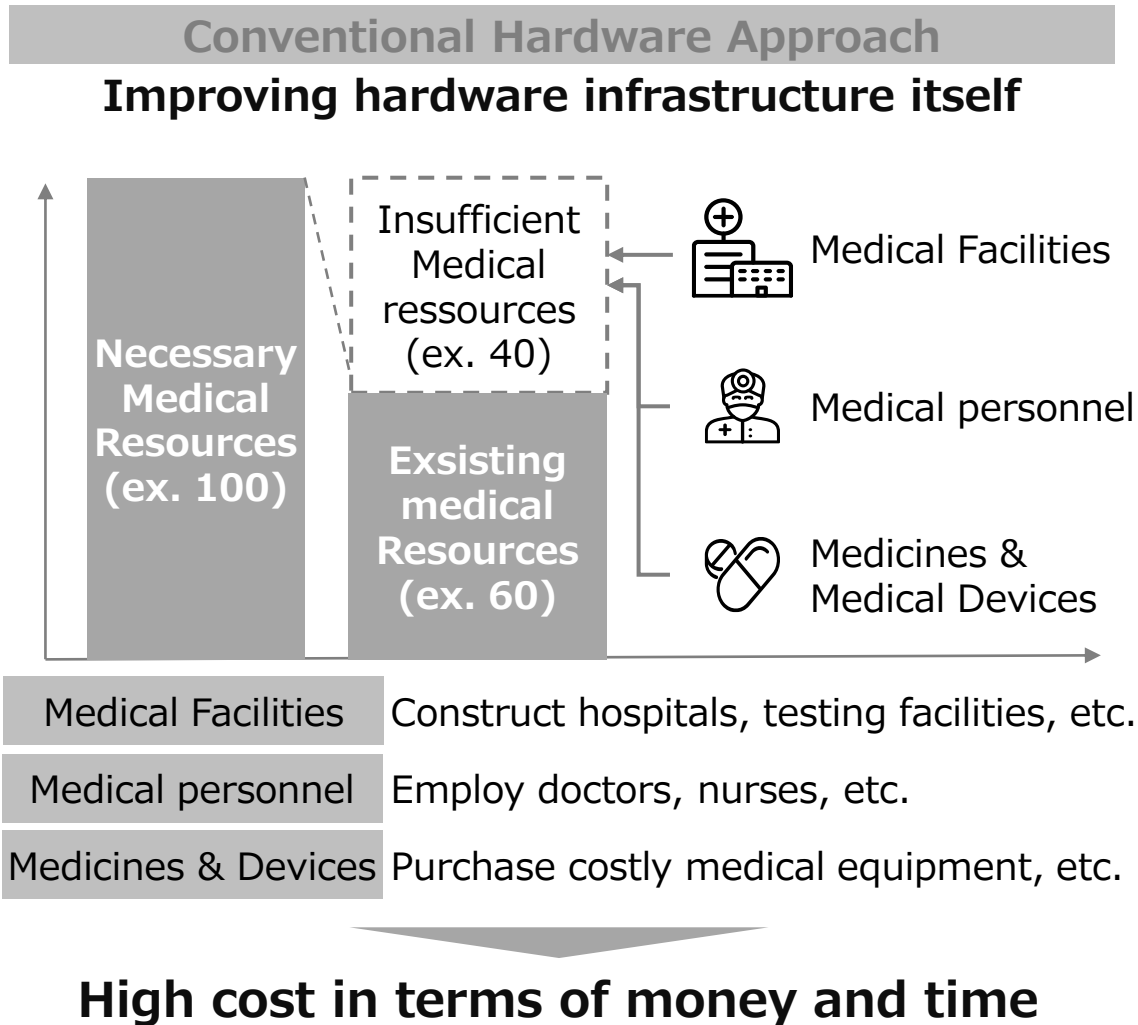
Conventional Hardware Approach

Improving hardware infrastructure itself

Necessary Medical Resources (ex. 100)

Insufficient Medical ressources (ex. 40)

Exsisting medical Resources (ex. 60)

Medical Facilities

Medical personnel

Medicines & Medical Devices

| Medical Facilities | Construct hospitals, testing facilities, etc. |
|---|---|
| Medical personnel | Employ doctors, nurses, etc. |
| Medicines & Devices | Purchase costly medical equipment, etc. |

High cost in terms of money and time